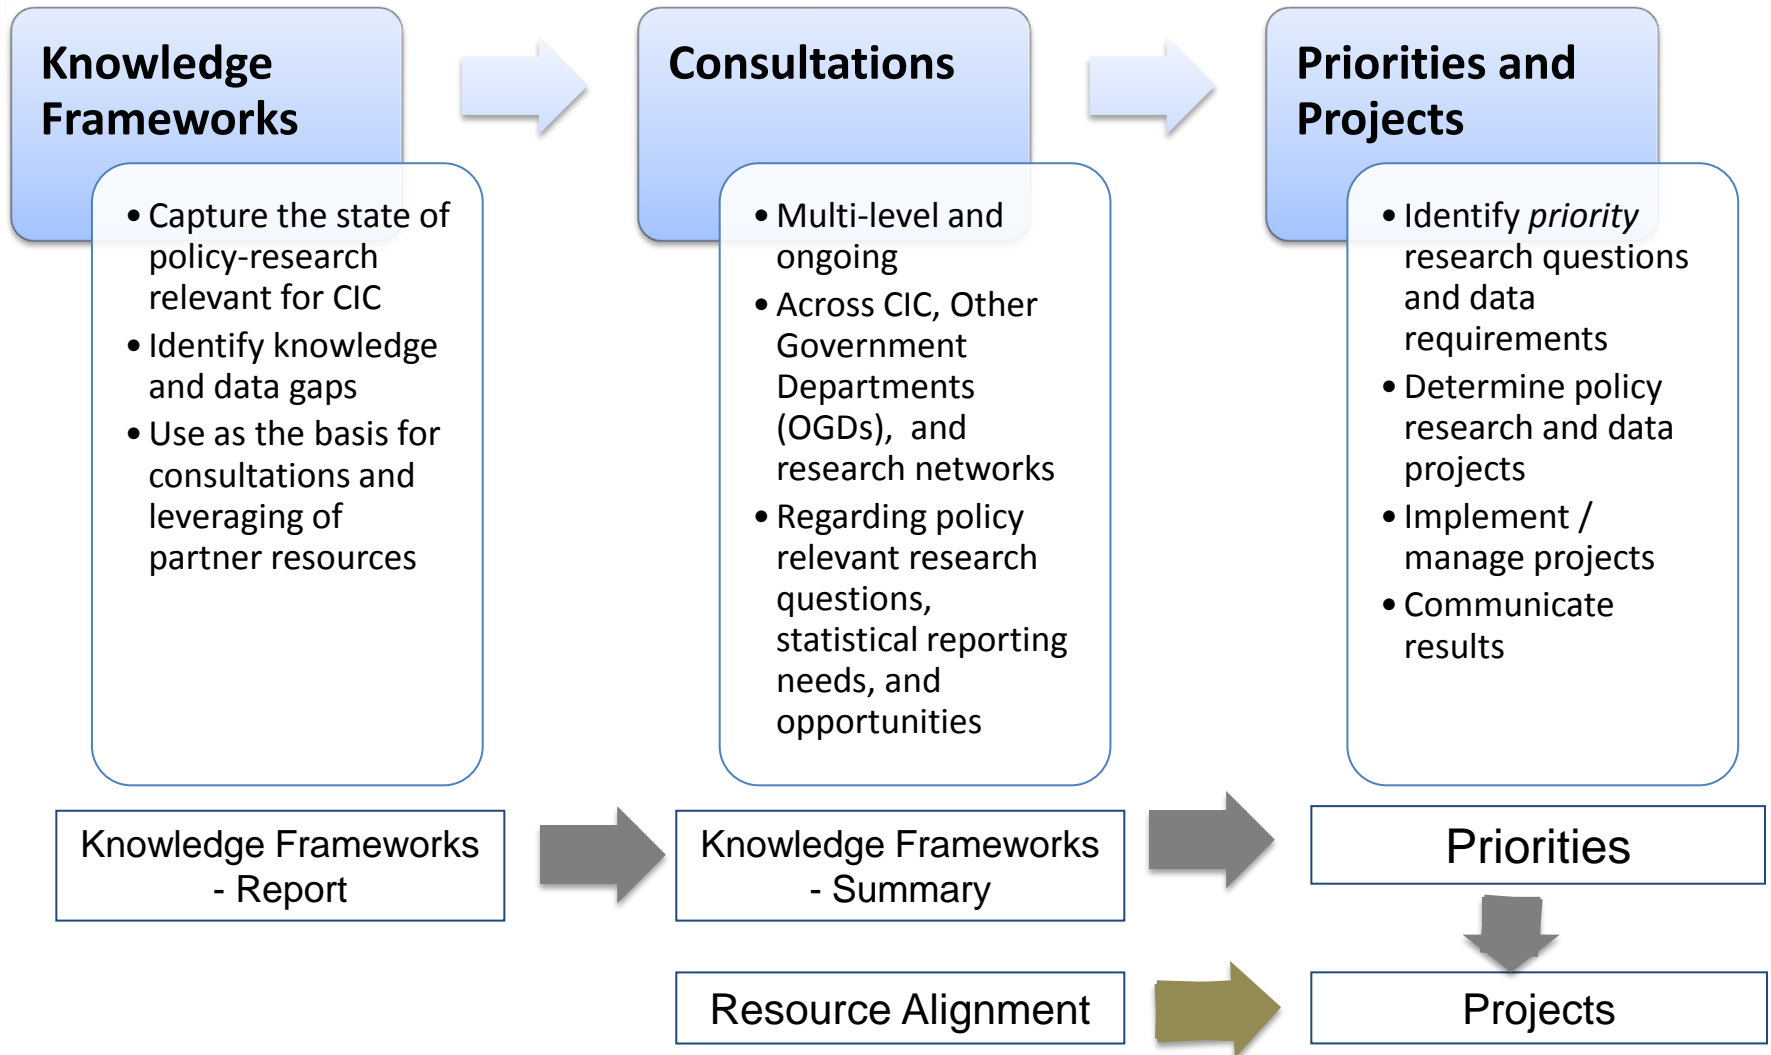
Knowledge Frameworks

• Capture the state of policy-research relevant for CIC
• Identify knowledge and data gaps
• Use as the basis for consultations and leveraging of partner resources

Consultations

• Multi-level and ongoing
• Across CIC, Other Government Departments (OGDs), and research networks
• Regarding policy relevant research questions, statistical reporting needs, and opportunities

Priorities and Projects

• Identify *priority* research questions and data requirements
• Determine policy research and data projects
• Implement / manage projects
• Communicate results

Knowledge Frameworks - Report

Knowledge Frameworks - Summary

Priorities

Resource Alignment

Projects